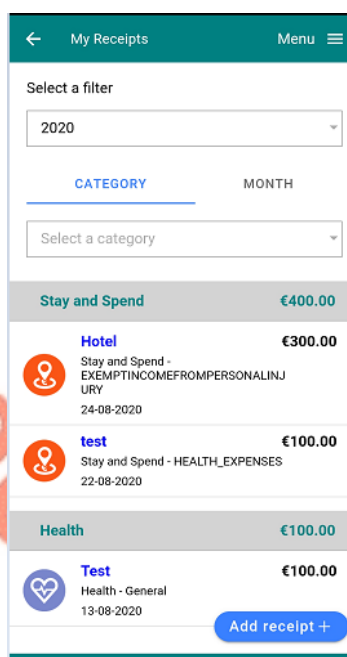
My Receipts

Menu

Select a filter

2020

CATEGORY

MONTH

Select a category

Stay and Spend €400.00

Hotel €300.00
Stay and Spend - EXEMPTINCOMEFROMPERSONALINJURY
24-08-2020

test €100.00
Stay and Spend - HEALTH_EXPENSES
22-08-2020

Health €100.00

Test €100.00
Health - General
13-08-2020

Add receipt +